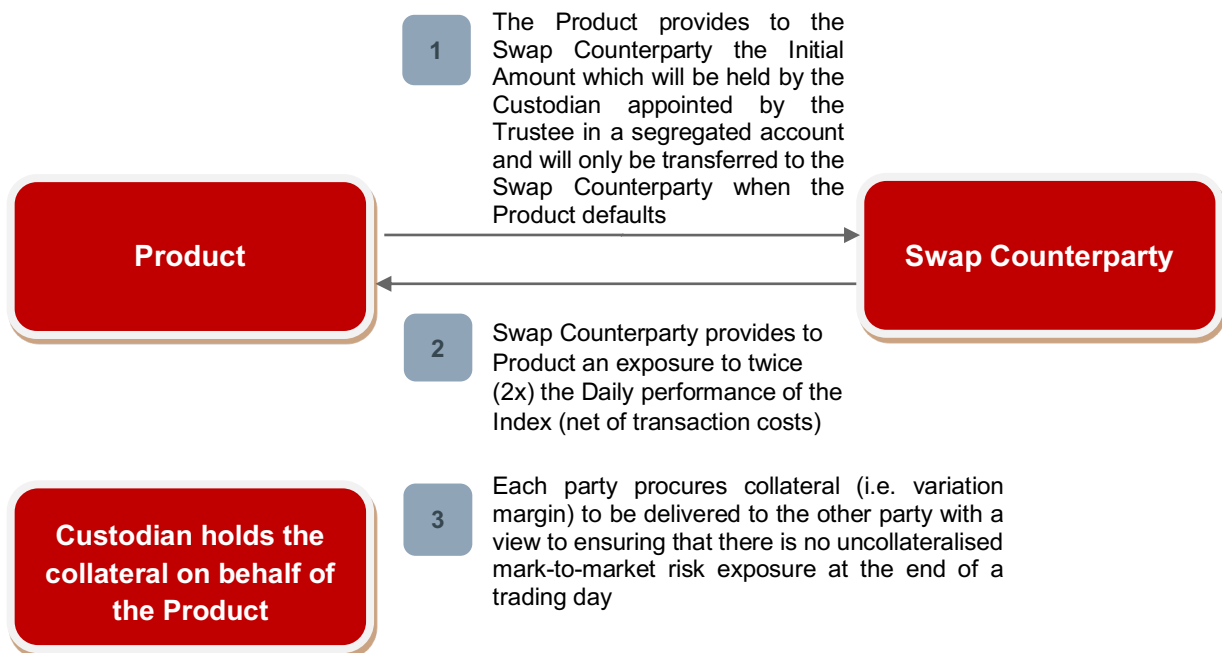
1

The Product provides to the Swap Counterparty the Initial Amount which will be held by the Custodian appointed by the Trustee in a segregated account and will only be transferred to the Swap Counterparty when the Product defaults

Product

Swap Counterparty

2

Swap Counterparty provides to Product an exposure to twice (2x) the Daily performance of the Index (net of transaction costs)

Custodian holds the collateral on behalf of the Product

3

Each party procures collateral (i.e. variation margin) to be delivered to the other party with a view to ensuring that there is no uncollateralised mark-to-market risk exposure at the end of a trading day